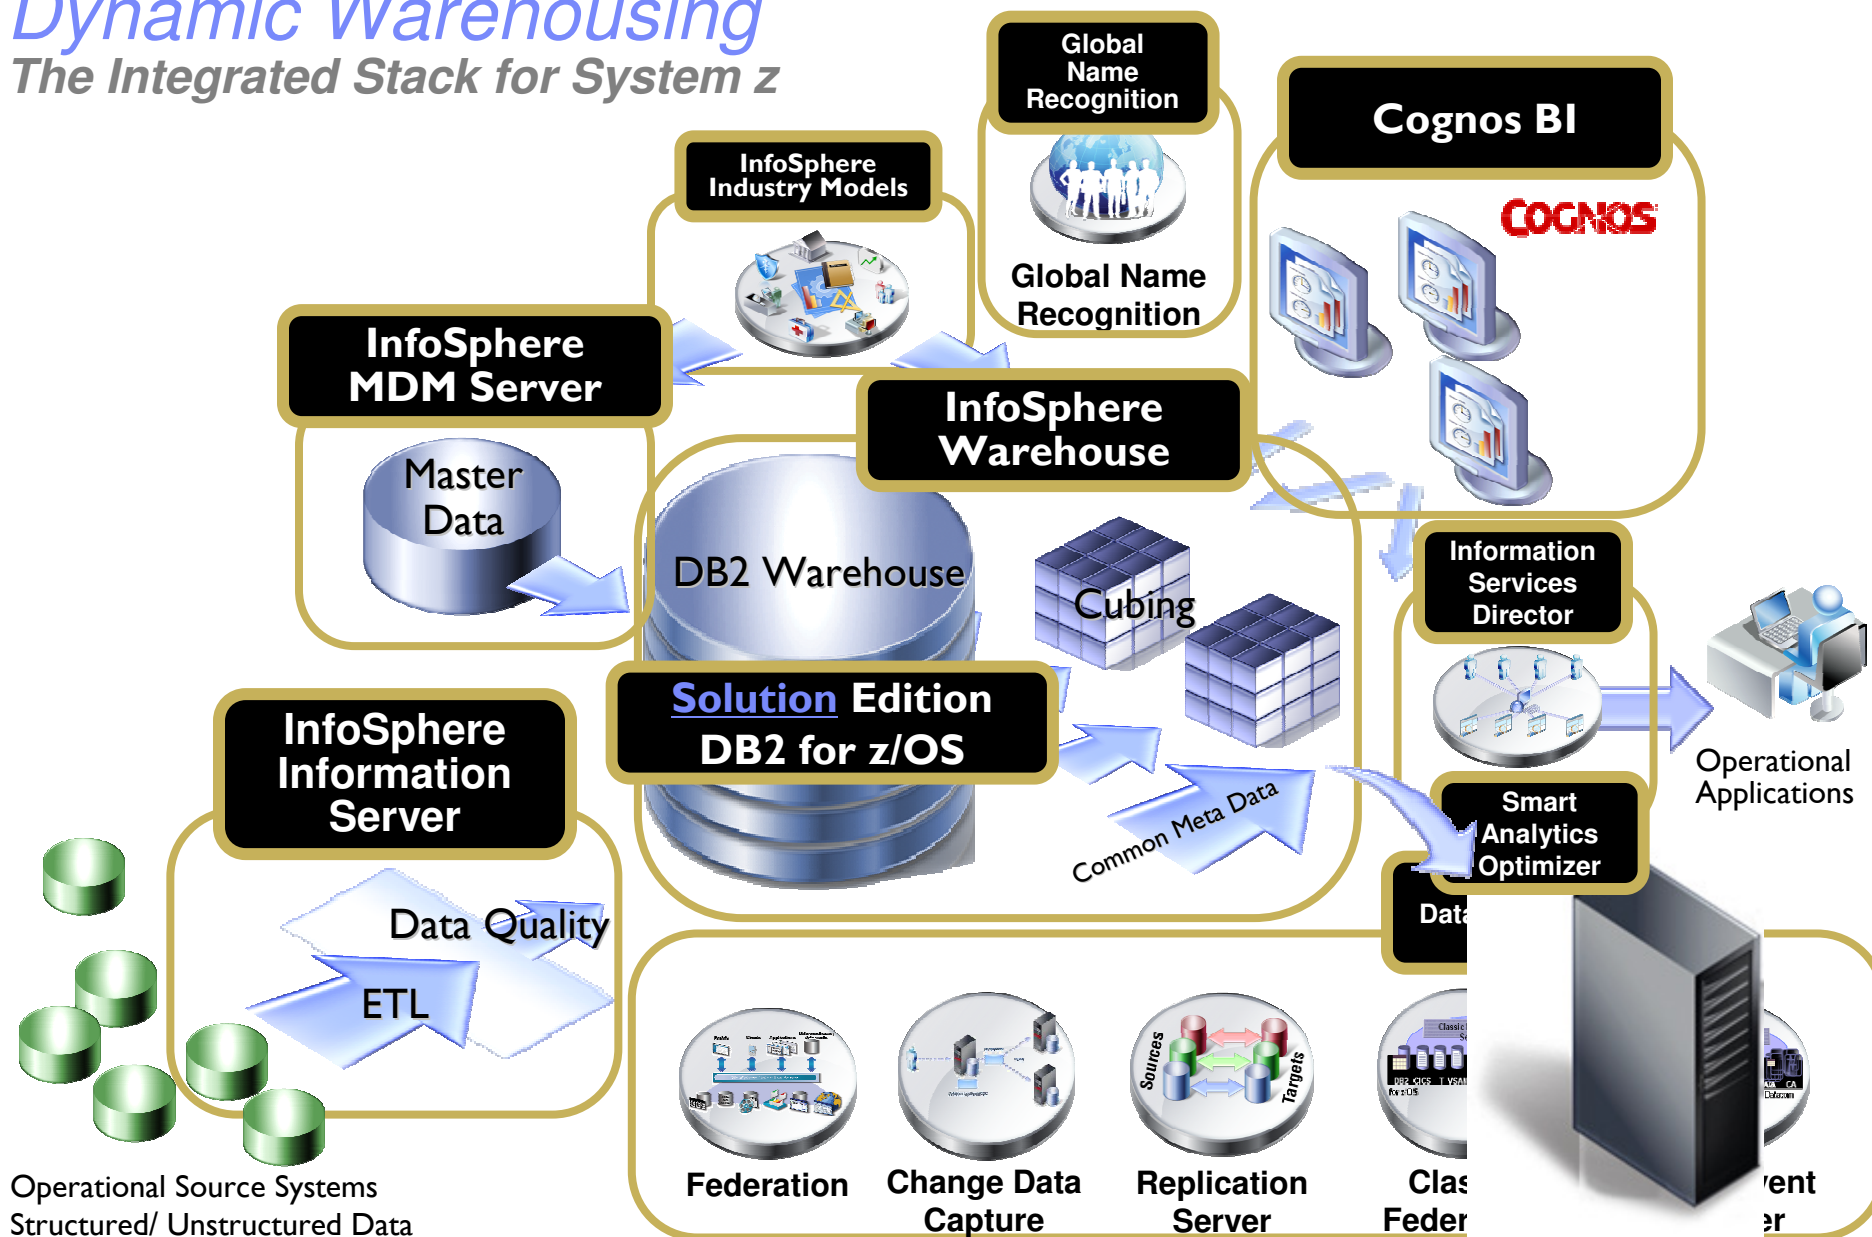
Dynamic Warehousing
The Integrated Stack for System z

Global Name Recognition

Global Name Recognition

Cognos BI

COGNOS

InfoSphere Industry Models

InfoSphere MDM Server

Master Data

InfoSphere Warehouse

DB2 Warehouse

Cubing

Information Services Director

Operational Applications

Solution Edition DB2 for z/OS

Common Meta Data

Smart Analytics Optimizer

Data

InfoSphere Information Server

Data Quality

ETL

Federation

Change Data Capture

Sources

Targets

Replication Server

Clas Feder

ent er

Operational Source Systems
Structured/ Unstructured Data